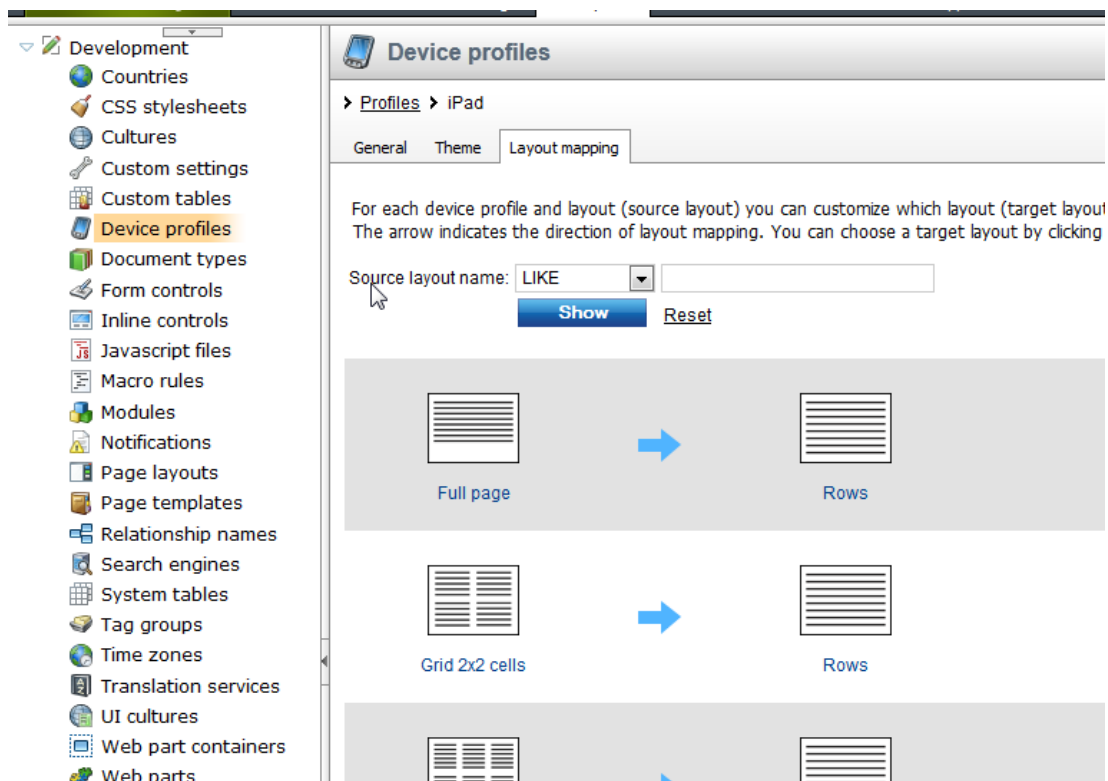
Development
Countries
CSS stylesheets
Cultures
Custom settings
Custom tables
Device profiles
Document types
Form controls
Inline controls
Javascript files
Macro rules
Modules
Notifications
Page layouts
Page templates
Relationship names
Search engines
System tables
Tag groups
Time zones
Translation services
UI cultures
Web part containers
Web parts

Device profiles

Profiles iPad

General Theme Layout mapping

For each device profile and layout (source layout) you can customize which layout (target layout
The arrow indicates the direction of layout mapping. You can choose a target layout by clicking

Source layout name: LIKE

Show Reset

Full page
Rows

Grid 2x2 cells
Rows